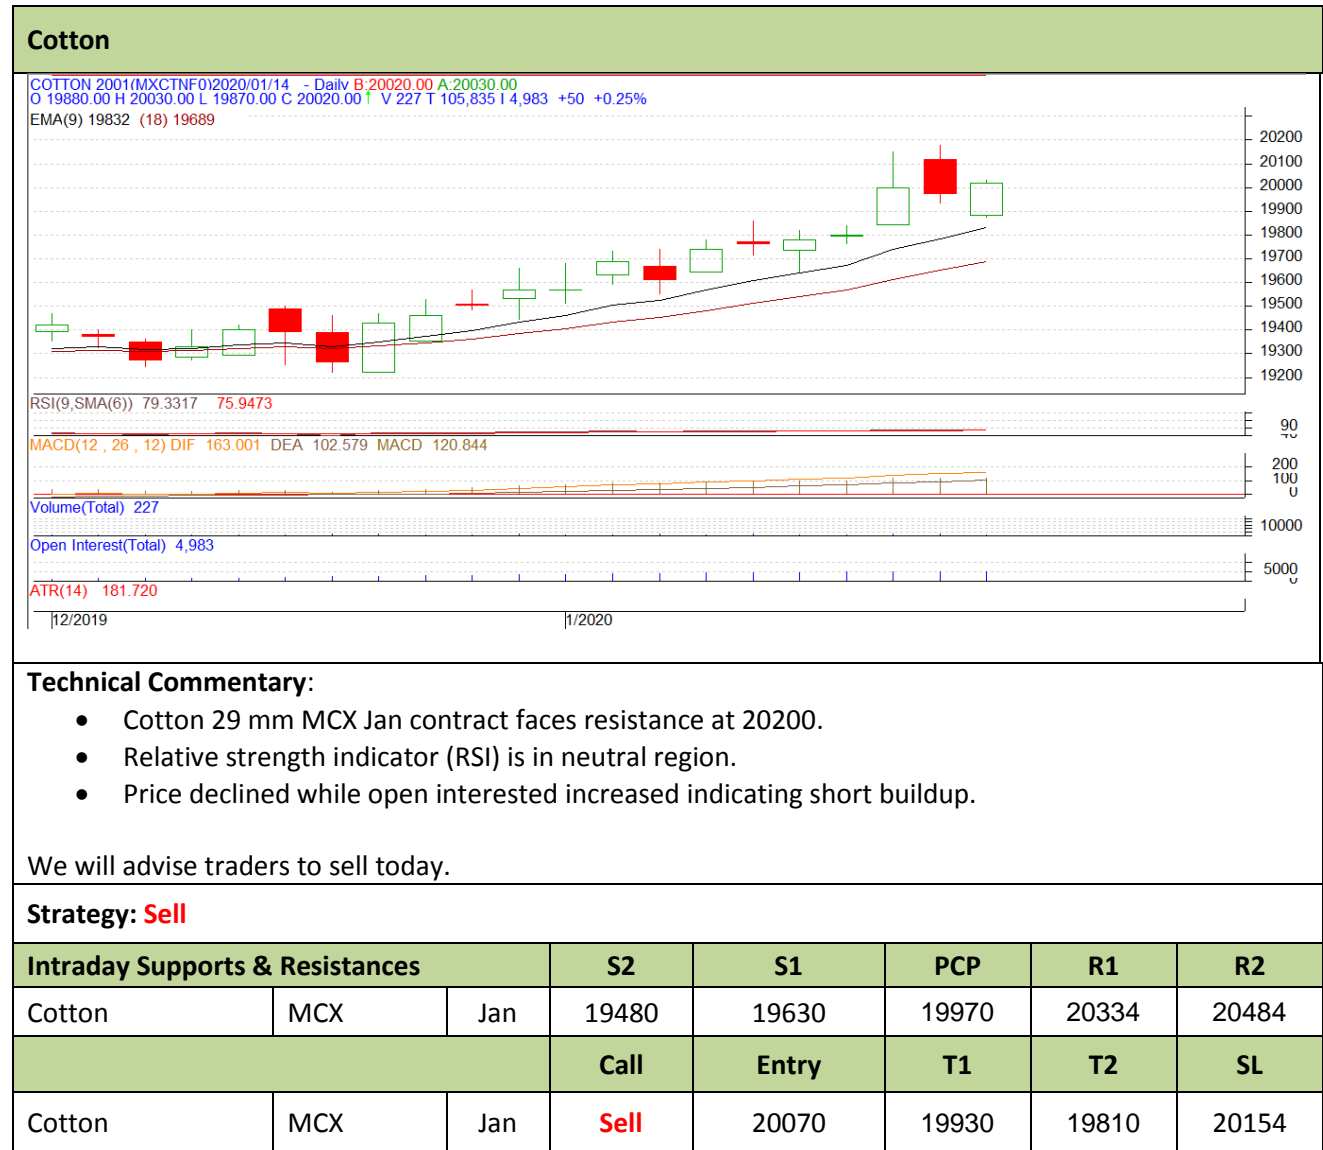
Cotton

COTTON 2001(MXCTNF0)2020/01/14 - Daily B:20020.00 A:20030.00
O 19880.00 H 20030.00 L 19870.00 C 20020.00 V 227 T 105,835 I 4,983 +50 +0.25%
EMA(9) 19832 (18) 19689

20200
20100
20000
19900
19800
19700
19600
19500
19400
19300
19200

RSI(9,SMA(6)) 79.3317 75.9473
90
MACD(12 , 26 , 12) DIF 163.001 DEA 102.579 MACD 120.844
200
100
0
Volume(Total) 227
10000
Open Interest(Total) 4,983
5000
ATR(14) 181.720
12/2019
1/2020

Technical Commentary:

- Cotton 29 mm MCX Jan contract faces resistance at 20200.
- Relative strength indicator (RSI) is in neutral region.
- Price declined while open interested increased indicating short buildup.

We will advise traders to sell today.

Strategy: Sell

| Intraday Supports & Resistances | | | S2 | S1 | PCP | R1 | R2 |
|---|---|---|---|---|---|---|---|
| Cotton | MCX | Jan | 19480 | 19630 | 19970 | 20334 | 20484 |
| | | | Call | Entry | T1 | T2 | SL |
| Cotton | MCX | Jan | Sell | 20070 | 19930 | 19810 | 20154 |